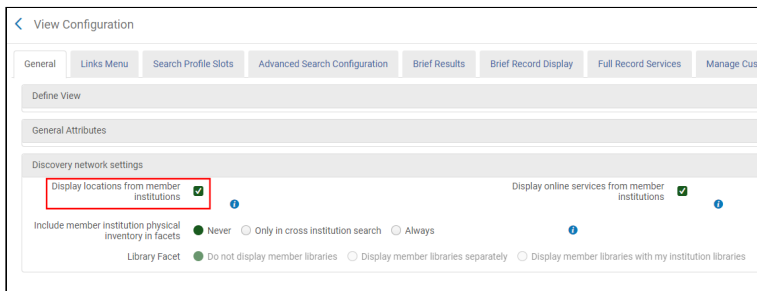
View Configuration

General | Links Menu | Search Profile Slots | Advanced Search Configuration | Brief Results | Brief Record Display | Full Record Services | Manage Cus

Define View

General Attributes

Discovery network settings

Display locations from member institutions

Display online services from member institutions

Include member institution physical inventory in facets
Never
Only in cross institution search
Always

Library Facet
Do not display member libraries
Display member libraries separately
Display member libraries with my institution libraries